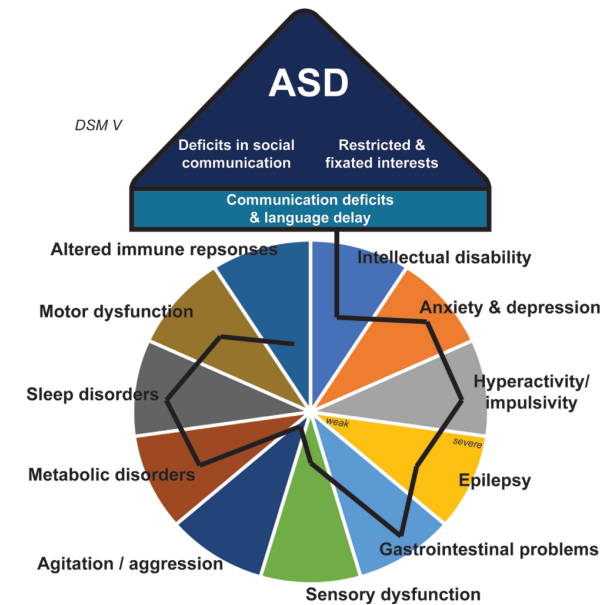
DSM V

ASD

Deficits in social communication

Restricted & fixated interests

Communication deficits & language delay

Altered immune repsonses

Intellectual disability

Motor dysfunction

Anxiety & depression

Sleep disorders

Hyperactivity/ impulsivity

weak

severe

Metabolic disorders

Epilepsy

Gastrointestinal problems

Agitation / aggression

Sensory dysfunction